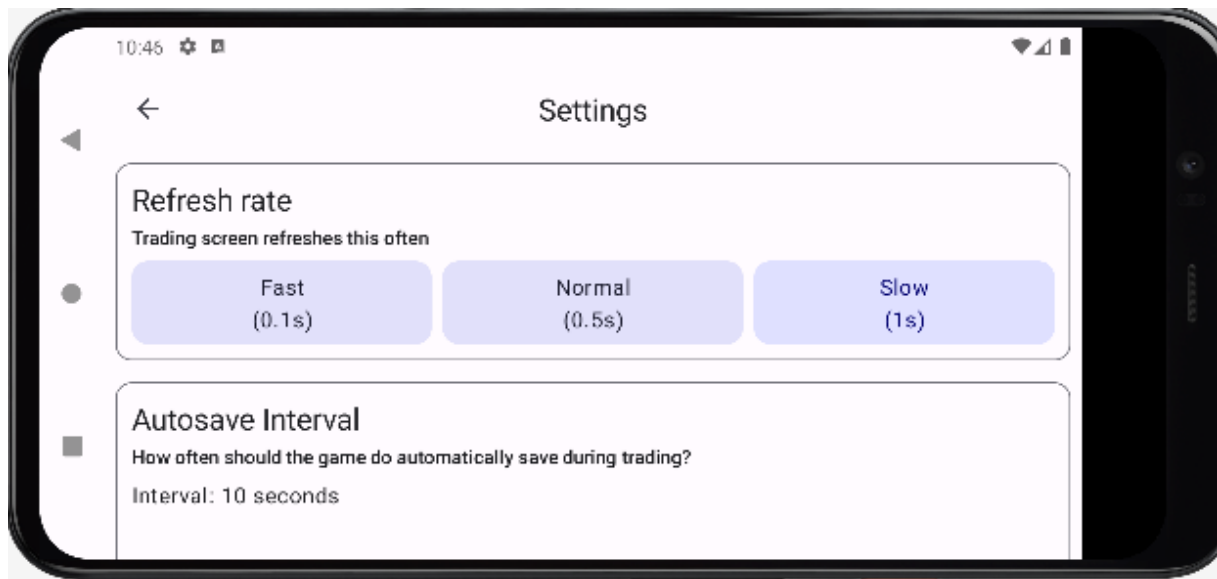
10:46

←

Settings

Refresh rate

Trading screen refreshes this often

Fast
(0.1s)

Normal
(0.5s)

Slow
(1s)

Autosave Interval

How often should the game do automatically save during trading?

Interval: 10 seconds